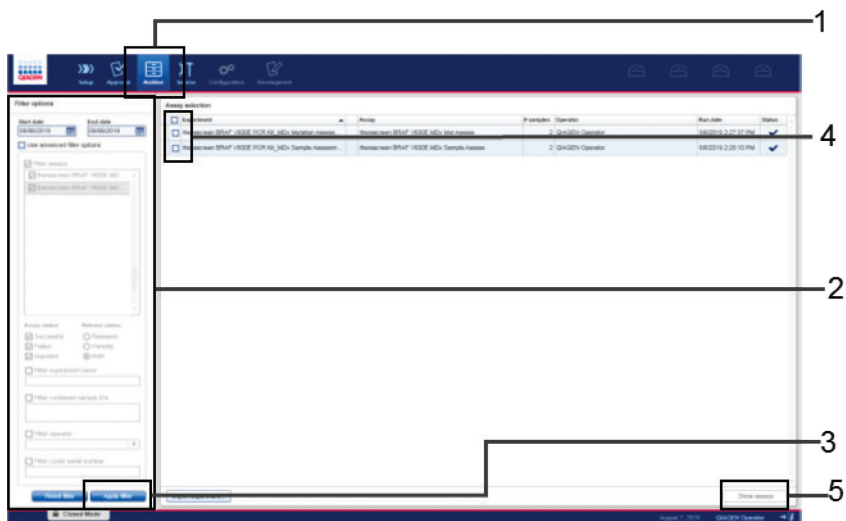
1

QIAGEN

Setup Approval Archive Service Configuration Development

Filter options

Start date 08/06/2019 End date 08/06/2019

Use advanced filter options

Filter assays

therascreen BRAF V600E MD...

therascreen BRAF V600E MD...

Assay status Successful Failed Imported

Release status Released Partially Both

Filter experiment name

Filter contained sample IDs

Filter operator

Filter cycler serial number

Reset filter Apply filter

Assay selection

| Experiment | Assay | # samples | Operator | Run date | Status |
|---|---|---|---|---|---|
| therascreen BRAF V600E PCR Kit_MDx Mutation Assess... | therascreen BRAF V600E MDx Mut Assess | 2 | QIAGEN Operator | 8/6/2019 2:27:57 PM | ✔ |
| therascreen BRAF V600E PCR Kit_MDx Sample Assessm... | therascreen BRAF V600E MDx Sample Assess | 2 | QIAGEN Operator | 8/6/2019 2:26:10 PM | ✔ |

4

2

3

Show assays

5

Closed Mode

August 7, 2019 QIAGEN Operator